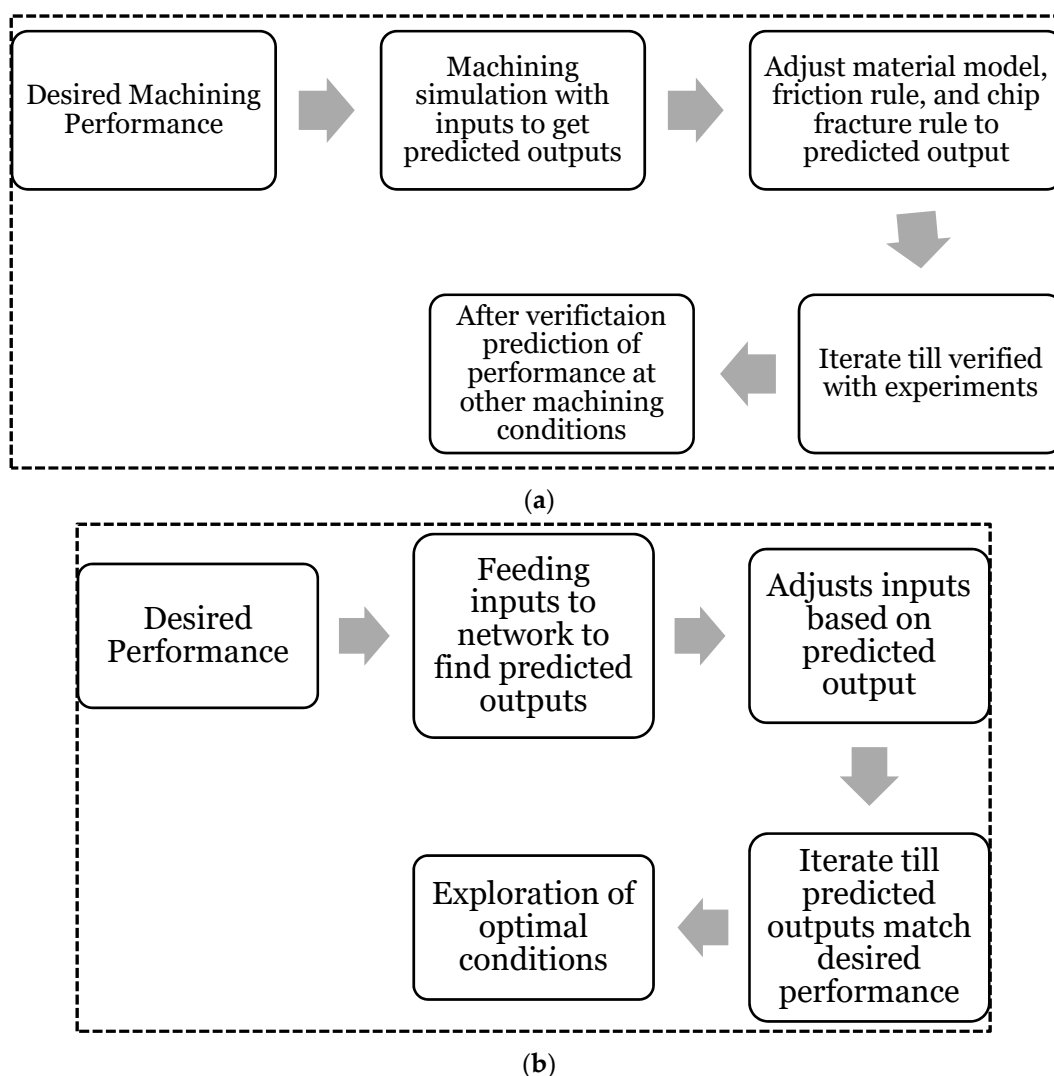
Desired Machining Performance

Machining simulation with inputs to get predicted outputs

Adjust material model, friction rule, and chip fracture rule to predicted output

Iterate till verified with experiments

After verifictaion prediction of performance at other machining conditions

(a)

Desired Performance

Feeding inputs to network to find predicted outputs

Adjusts inputs based on predicted output

Iterate till predicted outputs match desired performance

Exploration of optimal conditions

(b)